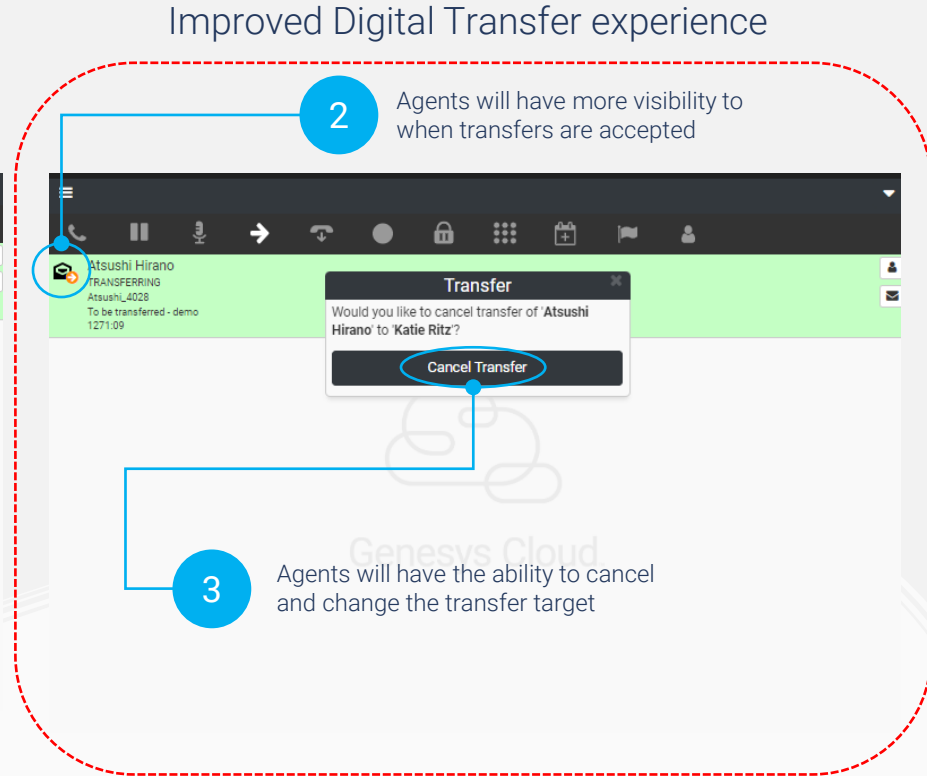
Improved Digital Transfer experience

2

Agents will have more visibility to when transfers are accepted

Atsushi Hirano
TRANSFERRING
Atsushi_4028
To be transferred - demo
1271:09

Transfer

Would you like to cancel transfer of '**Atsushi Hirano**' to '**Katie Ritz**'?

Cancel Transfer

Genesys Cloud

3

Agents will have the ability to cancel and change the transfer target